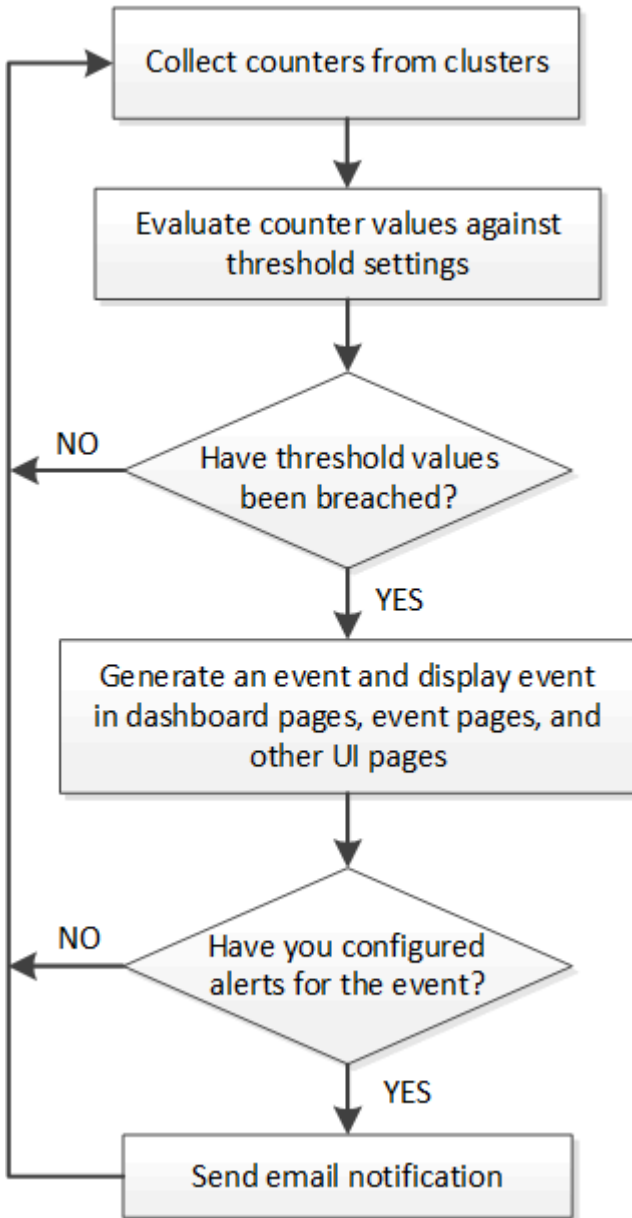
Collect counters from clusters

Evaluate counter values against threshold settings

NO

Have threshold values been breached?

YES

Generate an event and display event in dashboard pages, event pages, and other UI pages

NO

Have you configured alerts for the event?

YES

Send email notification